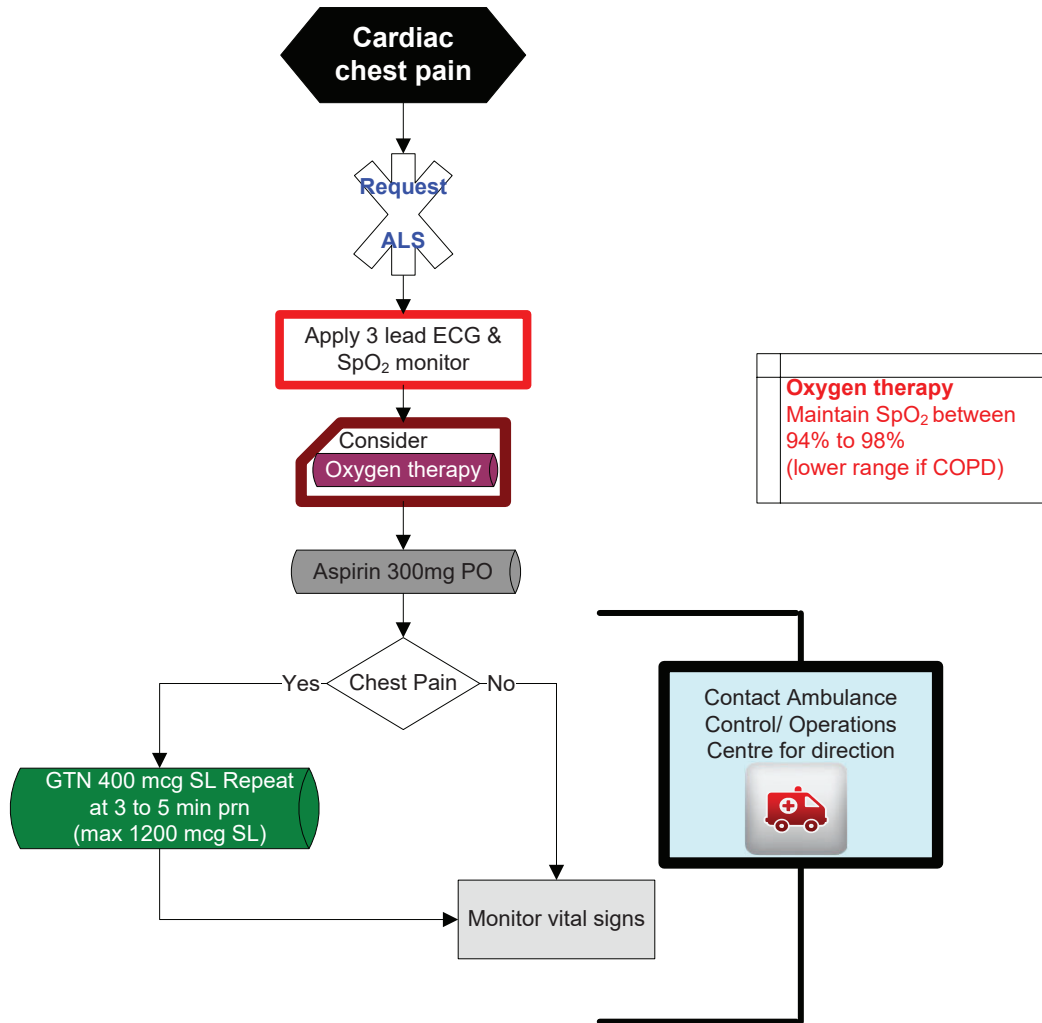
Cardiac chest pain

Request ALS

Apply 3 lead ECG & $SpO_2$ monitor

Oxygen therapy
Maintain $SpO_2$ between 94% to 98% (lower range if COPD)

Consider
Oxygen therapy

Aspirin 300mg PO

Chest Pain

Yes

No

Contact Ambulance Control/ Operations Centre for direction

GTN 400 mcg SL Repeat at 3 to 5 min prn (max 1200 mcg SL)

Monitor vital signs